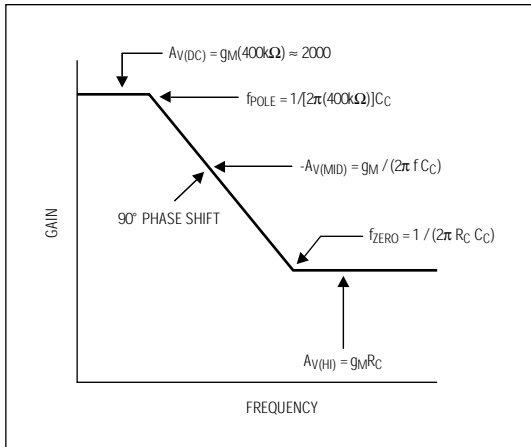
$A_{V(DC)} = g_M(400k\Omega) \approx 2000$

$f_{POLE} = 1/[2\pi(400k\Omega)]C_C$

$-A_{V(MID)} = g_M / (2\pi f C_C)$

90° PHASE SHIFT

GAIN

$f_{ZERO} = 1 / (2\pi R_C C_C)$

$A_{V(HI)} = g_M R_C$

FREQUENCY